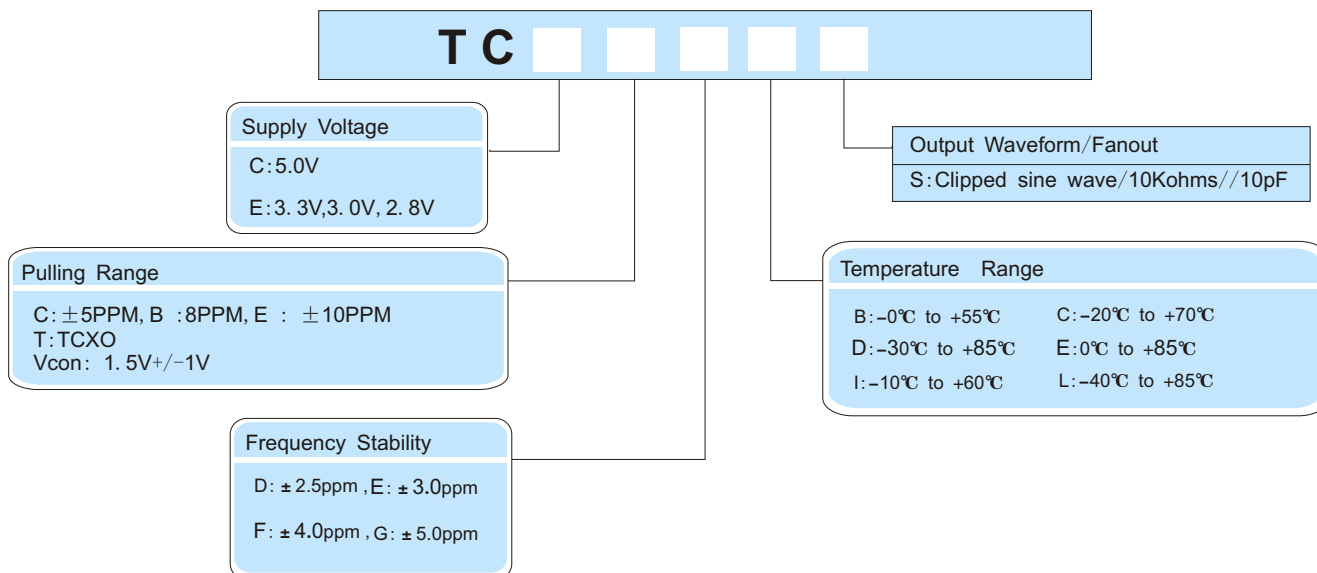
TC

Supply Voltage

C:5.0V

E:3. 3V,3. 0V, 2. 8V

Output Waveform/Fanout

S:Clipped sine wave/10Kohms//10pF

Pulling Range

C: ±5PPM, B :8PPM, E : ±10PPM
T:TCXO
Vcon: 1. 5V+/-1V

Temperature Range

B:-0℃ to +55℃
C:-20℃ to +70℃
D:-30℃ to +85℃
E:0℃ to +85℃
I:-10℃ to +60℃
L:-40℃ to +85℃

Frequency Stability

D: ± 2.5ppm , E: ± 3.0ppm

F: ± 4.0ppm , G: ± 5.0ppm